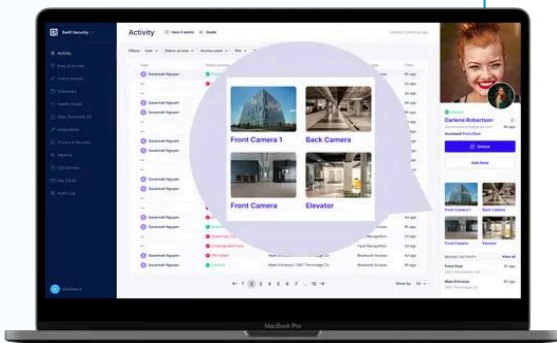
Swift Security

Activity

Activity

Savannah Nguyen

Savannah Nguyen

Savannah Nguyen

Savannah Nguyen

Savannah Nguyen

Savannah Nguyen

Savannah Nguyen

Savannah Nguyen

Savannah Nguyen

Front Camera 1

Back Camera

Front Camera

Elevator

Darlene Robertson

Unlock

Add Note

Front Camera 1

Back Camera

Front Camera

Elevator

Front Door

Main Entrance

← 1 2 3 4 5 6 7 ... 15 →

MacBook Pro